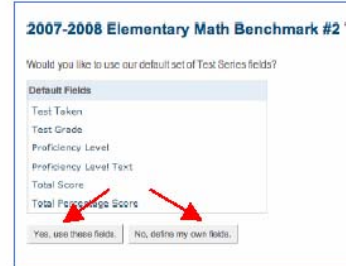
2007-2008 Elementary Math Benchmark #2

Would you like to use our default set of Test Series fields?

Default Fields

Test Taken

Test Grade

Proficiency Level

Proficiency Level Text

Total Score

Total Percentage Score

Yes, use these fields.

No, define my own fields.